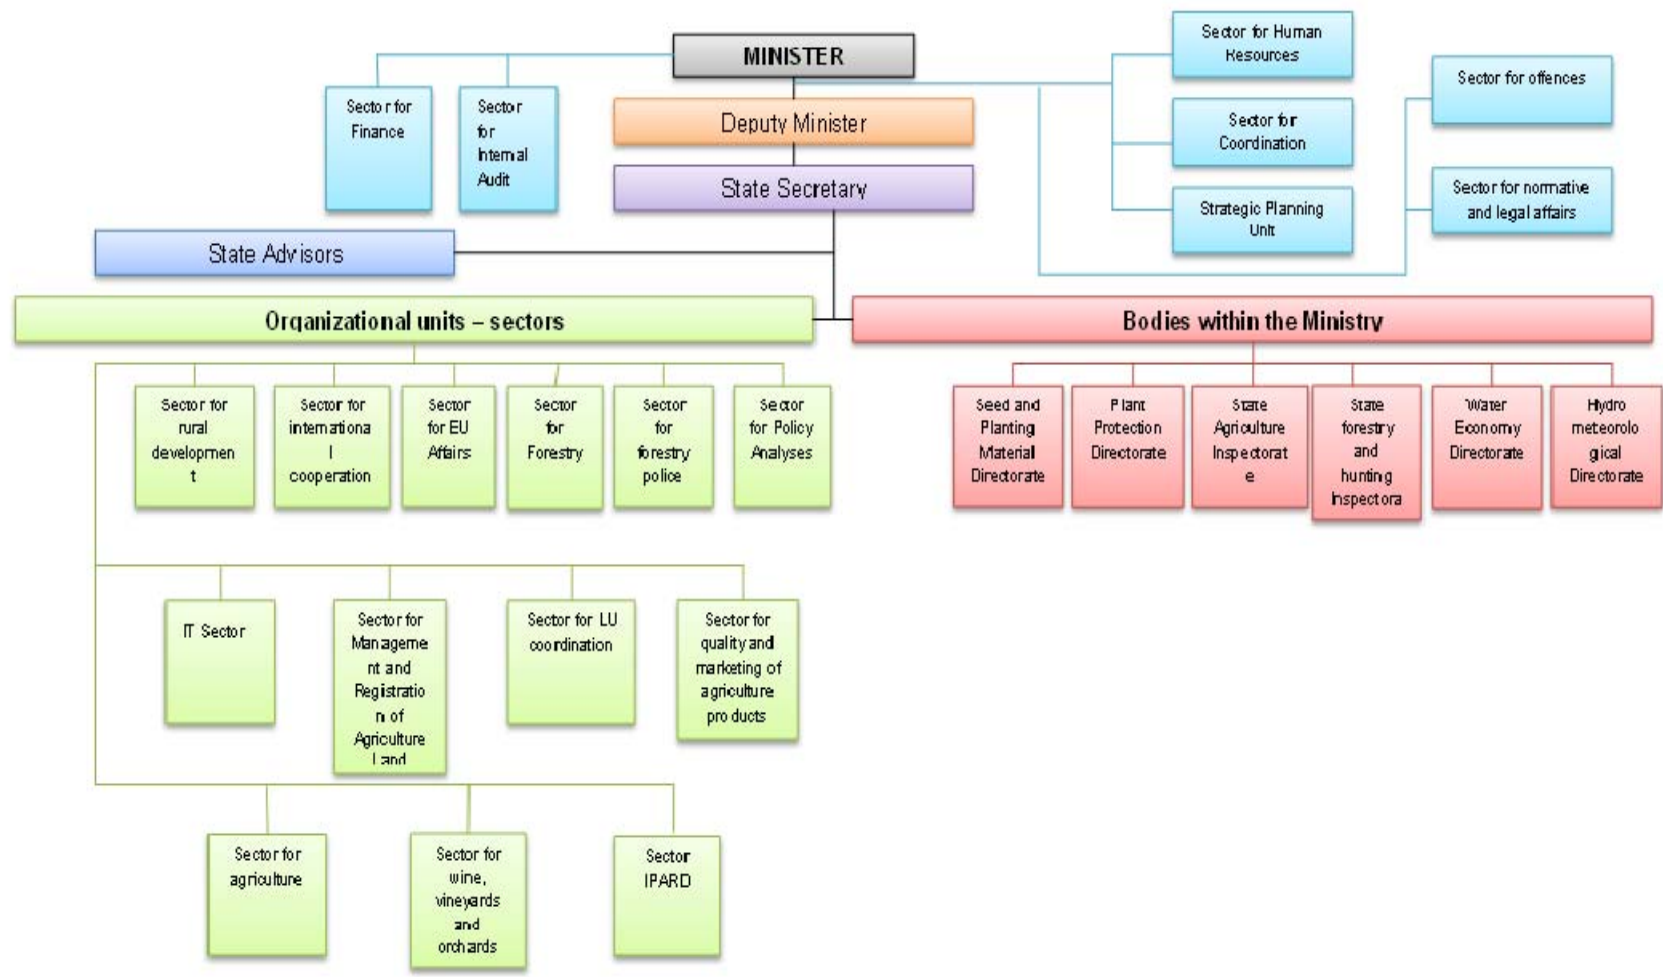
MINISTER

Sector for Finance

Sector for Internal Audit

Deputy Minister

State Secretary

Sector for Human Resources

Sector for Coordination

Strategic Planning Unit

Sector for offences

Sector for normative and legal affairs

State Advisors

Organizational units – sectors

Bodies within the Ministry

Sector for rural developmen t

Sector for internationa l cooperation

Sector for EU Affairs

Sector for Forestry

Sector for forestry police

Sector for Policy Analyses

Seed and Planting Material Directorate

Plant Protection Directorate

State Agriculture Inspectorat e

State forestry and hunting Inspectora

Water Economy Directorate

Hydro meteorolo gical Directorate

IT Sector

Sector for Manageme nt and Registratio n of Agriculture Land

Sector for LU coordination

Sector for quality and marketing of agriculture products

Sector for agriculture

Sector for wine, vineyards and orchards

Sector IPARD